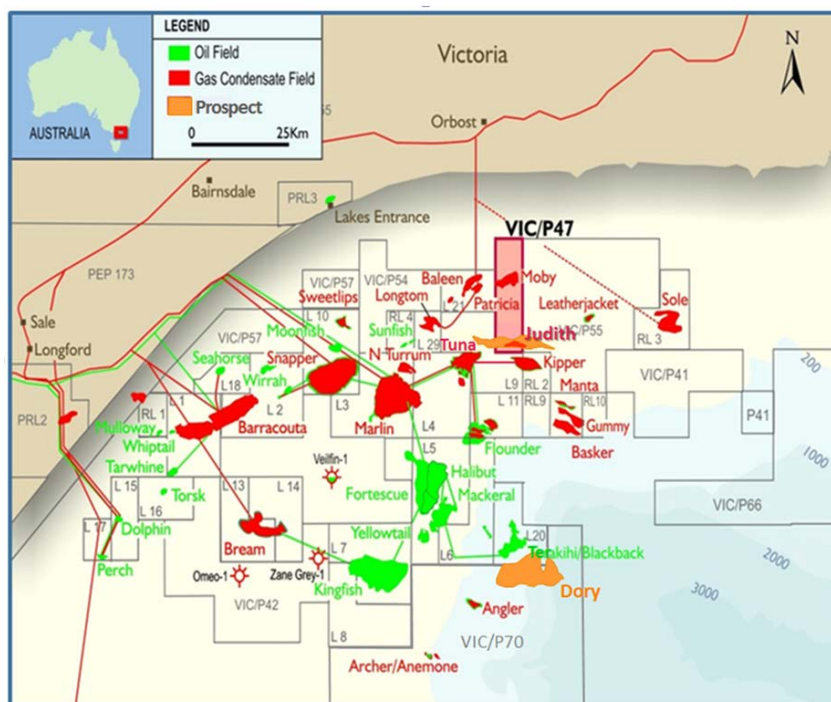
LEGEND
Oil Field
Gas Condensate Field
Prospect
AUSTRALIA
0 25Km
Victoria
N
Orbost
Bairnsdale
PRL3
Lakes Entrance
VIC/P47
PEP 173
VIC/P57
VIC/P54
Baleen
Moby
Sweetlips
Longtom
Patricia
Leatherjacket
Sole
L 10
L 21
Sale
VIC/P57
Moonfish
Sunfish
Judith
VIC/P55
RL 3
Longford
L 29
Tuna
Seahorse
Snapper
N Turrum
Kipper
200
L18
Wirrah
L9
RL 2
Manta
VIC/P41
PRL2
RL 1
L 1
L 2
L3
L 11
RL9
RL10
P41
Mulloway
Barracouta
Marlin
L4
Gummy
Whiptail
L5
Flounder
Basker
1000
Tarwhine
Veilfin-1
Halibut
L 15
L 16
L13
L 14
Torsk
Fortescue
Mackeral
VIC/P66
L 17
Dolphin
L20
Bream
Yellowtail
Tenkihi/Blackback
Perch
L 7
L6
2000
Omeo-1
Zane Grey-1
Kingfish
Dory
VIC/P42
3000
Angler
L 8
VIC/P70
Archer/Anemone